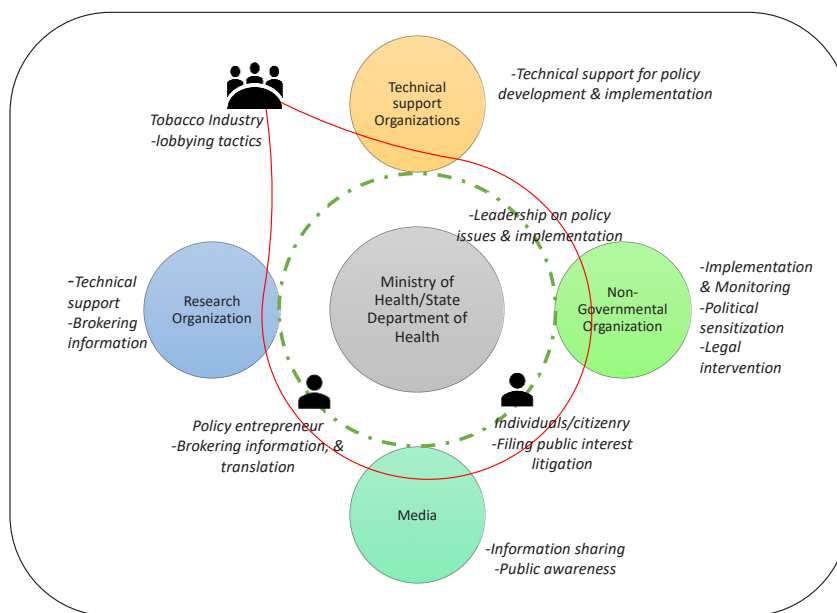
Tobacco Industry
-lobbying tactics

Technical support Organizations

-Technical support for policy development & implementation

-Leadership on policy issues & implementation

-Technical support
-Brokering information

Research Organization

Ministry of Health/State Department of Health

Non-Governmental Organization

-Implementation & Monitoring
-Political sensitization
-Legal intervention

Policy entrepreneur
-Brokering information, & translation

Individuals/citizenry
-Filing public interest litigation

Media

-Information sharing
-Public awareness